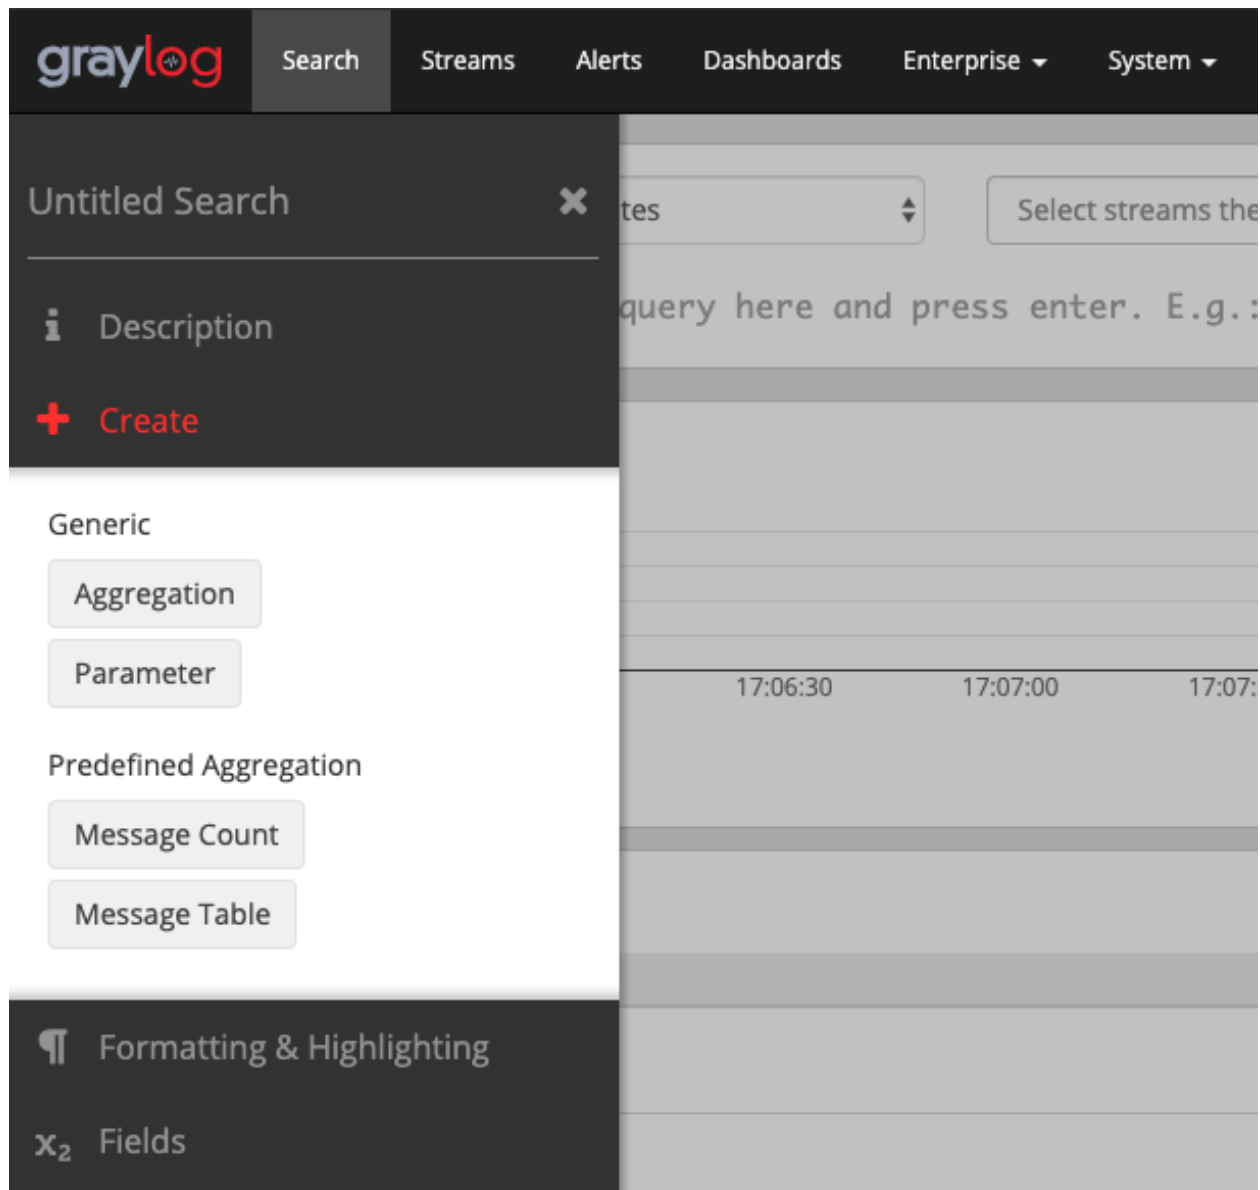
graylog Search Streams Alerts Dashboards Enterprise System

Untitled Search ✖

Description

Create

Generic

Aggregation

Parameter

Predefined Aggregation

Message Count

Message Table

Formatting & Highlighting

$x_2$ Fields

tes

Select streams the

query here and press enter. E.g.:

17:06:30 17:07:00 17:07: